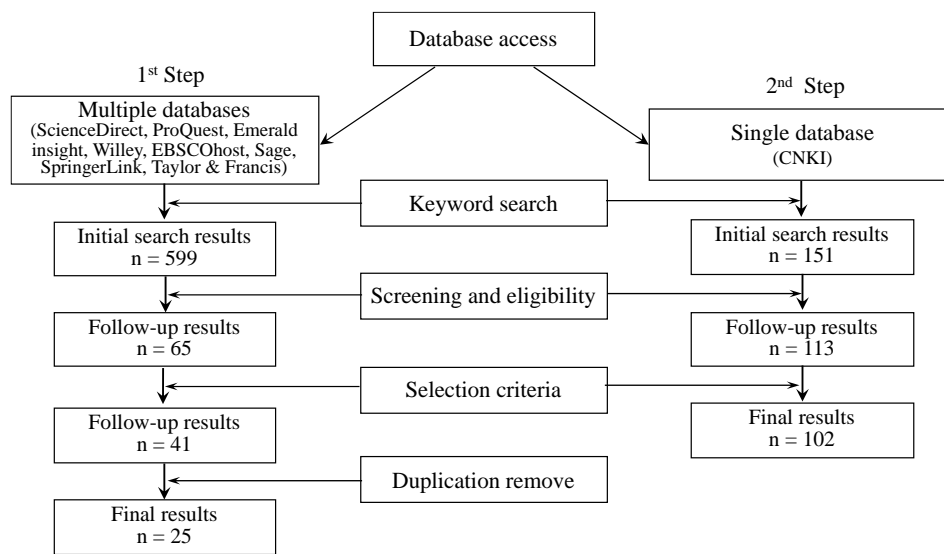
Database access

1$^{st}$ Step

Multiple databases (ScienceDirect, ProQuest, Emerald insight, Willey, EBSCOhost, Sage, SpringerLink, Taylor & Francis)

2$^{nd}$ Step

Single database (CNKI)

Keyword search

Initial search results n = 599

Initial search results n = 151

Screening and eligibility

Follow-up results n = 65

Follow-up results n = 113

Selection criteria

Follow-up results n = 41

Final results n = 102

Duplication remove

Final results n = 25